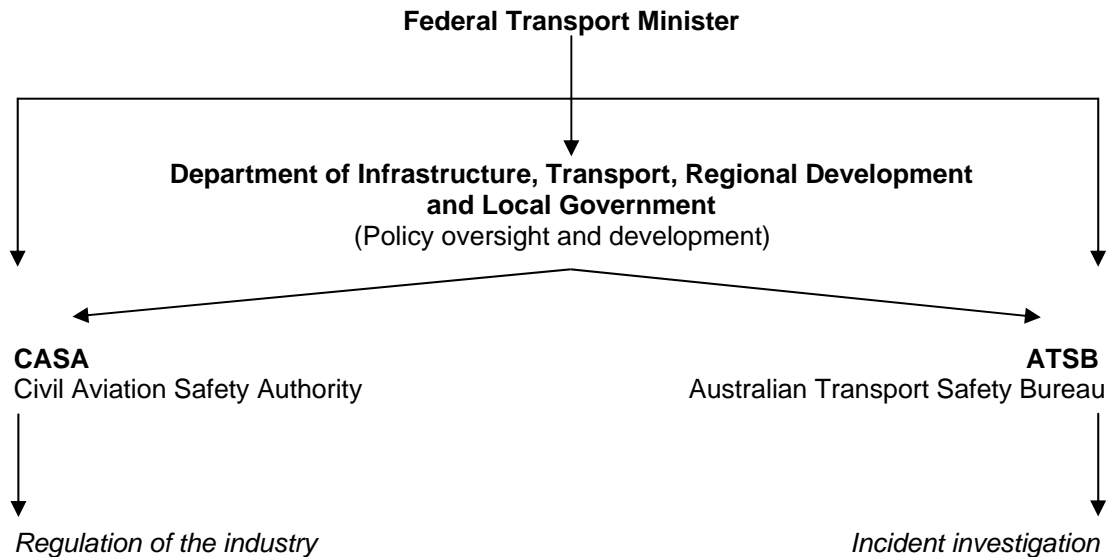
**Federal Transport Minister**

**Department of Infrastructure, Transport, Regional Development and Local Government**
(Policy oversight and development)

**CASA**
Civil Aviation Safety Authority

**ATSB**
Australian Transport Safety Bureau

*Regulation of the industry*

*Incident investigation*